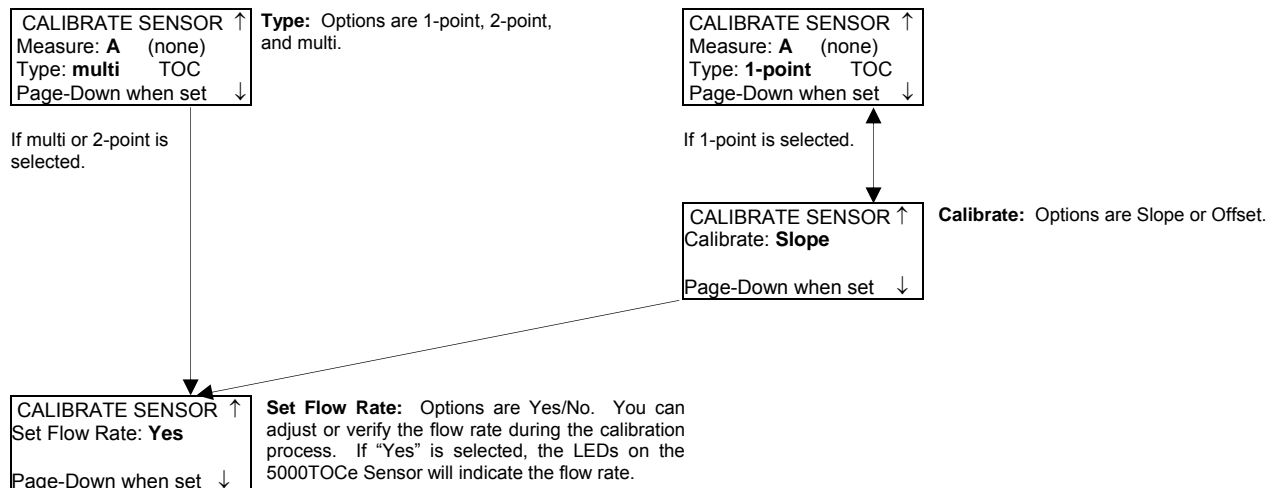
CALIBRATE SENSOR ↑
Measure: **A** (none)
Type: **multi** TOC
Page-Down when set ↓

**Type:** Options are 1-point, 2-point, and multi.

CALIBRATE SENSOR ↑
Measure: **A** (none)
Type: **1-point** TOC
Page-Down when set ↓

If multi or 2-point is selected.

If 1-point is selected.

CALIBRATE SENSOR ↑
Calibrate: **Slope**

Page-Down when set ↓

**Calibrate:** Options are Slope or Offset.

CALIBRATE SENSOR ↑
Set Flow Rate: **Yes**

Page-Down when set ↓

**Set Flow Rate:** Options are Yes/No. You can adjust or verify the flow rate during the calibration process. If "Yes" is selected, the LEDs on the 5000TOCe Sensor will indicate the flow rate.